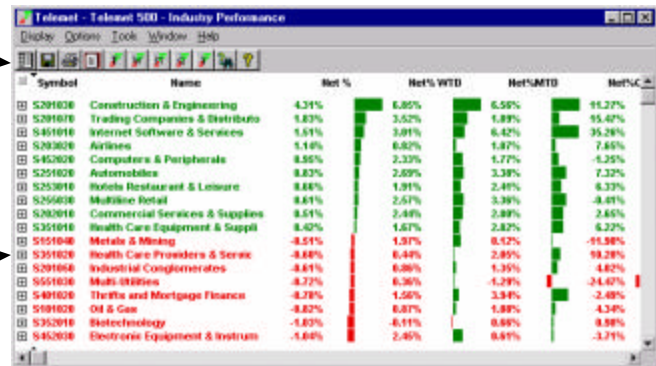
Telmet - Telmet 500 - Industry Perfomance

Display Options Tools Window Help

| Symbol | Name | Net % | Net% WTD | Net%MTD | Net%C |
|---|---|---|---|---|---|
| S201030 | Construction & Engineering | 4.31% | 6.05% | 6.56% | 11.27% |
| S201070 | Trading Companies & Distributo | 1.83% | 3.52% | 1.89% | 15.42% |
| S451010 | Internet Software & Services | 1.51% | 3.01% | 6.42% | 35.26% |
| S203020 | Airlines | 1.14% | 0.82% | 1.07% | 7.65% |
| S452020 | Computers & Peripherals | 0.95% | 2.33% | 1.77% | -1.25% |
| S251020 | Automobiles | 0.83% | 2.69% | 3.38% | 7.32% |
| S253010 | Hotels Restaurant & Leisure | 0.66% | 1.91% | 2.40% | 6.33% |
| S255030 | Multiline Retail | 0.61% | 2.57% | 3.36% | -0.41% |
| S202010 | Commercial Services & Supplies | 0.51% | 2.44% | 2.00% | 2.65% |
| S351010 | Health Care Equipment & Suppli | 0.42% | 1.67% | 2.82% | 6.22% |
| S151040 | Metals & Mining | -0.51% | 1.97% | 0.12% | -11.50% |
| S351020 | Health Care Providers & Servic | -0.60% | 0.44% | 2.05% | 10.20% |
| S201050 | Industrial Conglomerates | -0.61% | 0.86% | 1.35% | 4.82% |
| S551030 | Multi-Utilities | -0.72% | 0.36% | -1.29% | -24.47% |
| S401020 | Thrifts and Mortgage Finance | -0.78% | 1.56% | 3.94% | -2.40% |
| S101020 | Oil & Gas | -0.82% | 0.07% | -1.00% | -4.34% |
| S352010 | Biotechnology | -1.03% | -0.11% | 0.66% | 0.98% |
| S452030 | Electronic Equipment & Instrum | -1.04% | 2.46% | 0.61% | -3.71% |